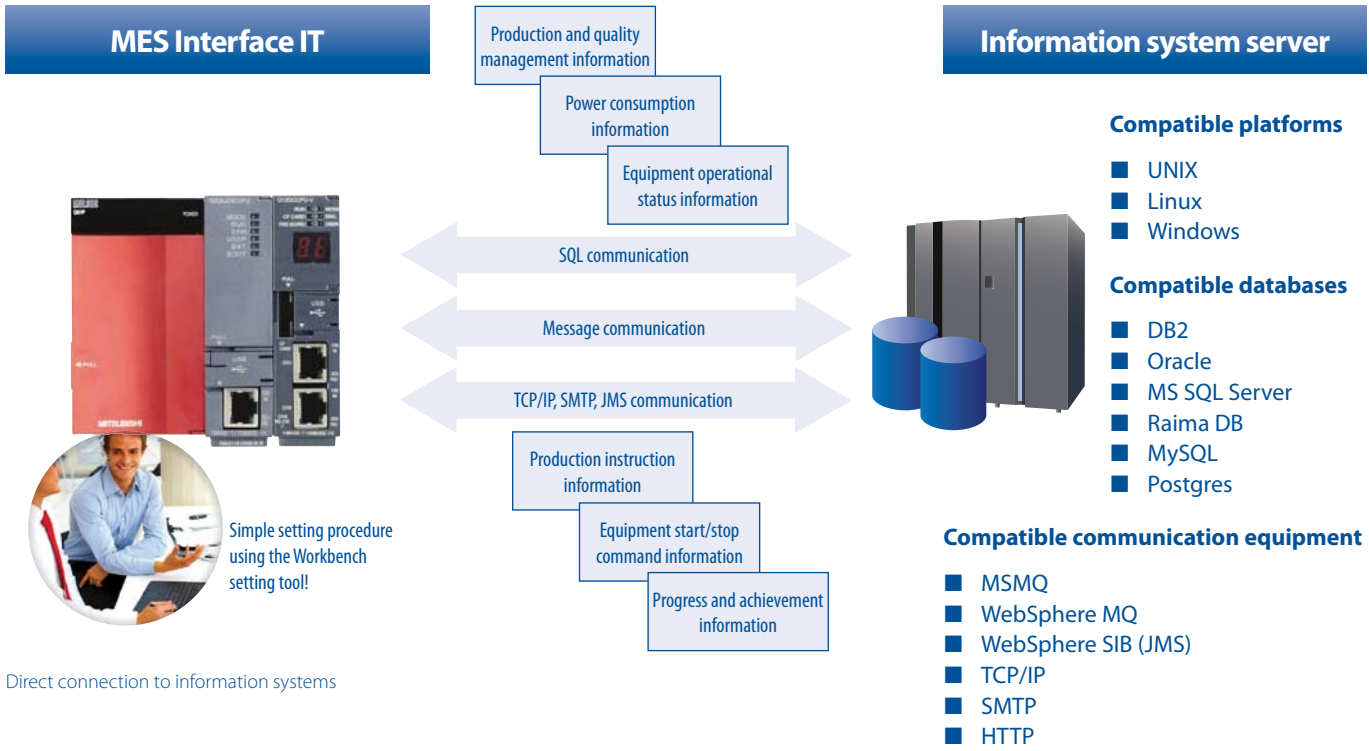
MES Interface IT

Production and quality management information

Power consumption information

Equipment operational status information

Information system server

Compatible platforms

UNIX
Linux
Windows

Compatible databases

DB2
Oracle
MS SQL Server
Raima DB
MySQL
Postgres

SQL communication

Message communication

TCP/IP, SMTP, JMS communication

Production instruction information

Equipment start/stop command information

Progress and achievement information

Simple setting procedure using the Workbench setting tool!

Compatible communication equipment

MSMQ
WebSphere MQ
WebSphere SIB (JMS)
TCP/IP
SMTP
HTTP

Direct connection to information systems